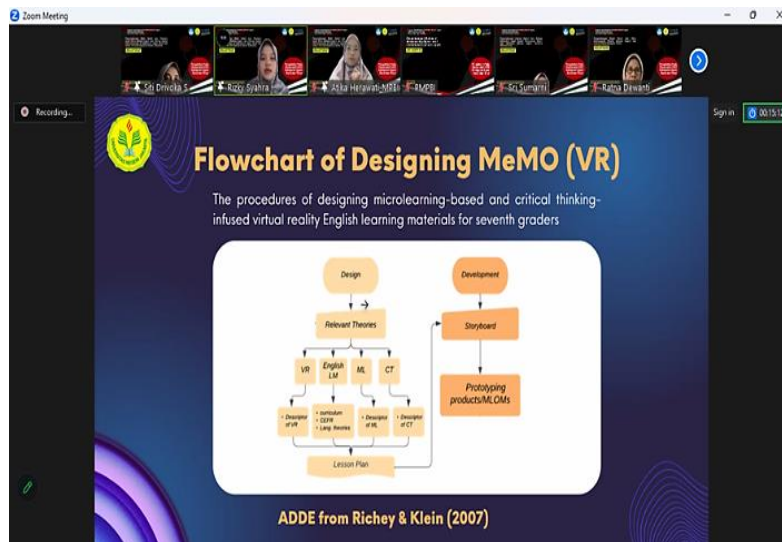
Zoom Meeting

Sri Drivoka S

Rizky Syahra

Atika Herawati, M.Pd

RMPBI

Sri Sumarni

Ratna Dewanti

Recording...

Sign in

00:15:1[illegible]

Flowchart of Designing MeMO (VR)

The procedures of designing microlearning-based and critical thinking-infused virtual reality English learning materials for seventh graders

Design

Relevant Theories

VR

English LM

ML

CT

• Descriptor of VR

• curriculum
• CEFR
• Lang. theories

• Descriptor of ML

• Descriptor of CT

Lesson Plan

Development

Storyboard

Prototyping products/MLOMs

ADDE from Richey & Klein (2007)